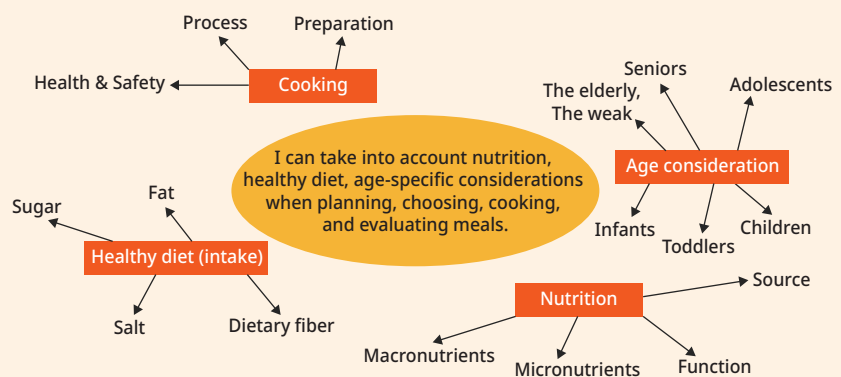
I can take into account nutrition, healthy diet, age-specific considerations when planning, choosing, cooking, and evaluating meals.

Cooking
Process
Preparation
Health & Safety

Age consideration
Seniors
Adolescents
The elderly, The weak
Infants
Toddlers
Children

Healthy diet (intake)
Sugar
Fat
Salt
Dietary fiber

Nutrition
Source
Macronutrients
Micronutrients
Function